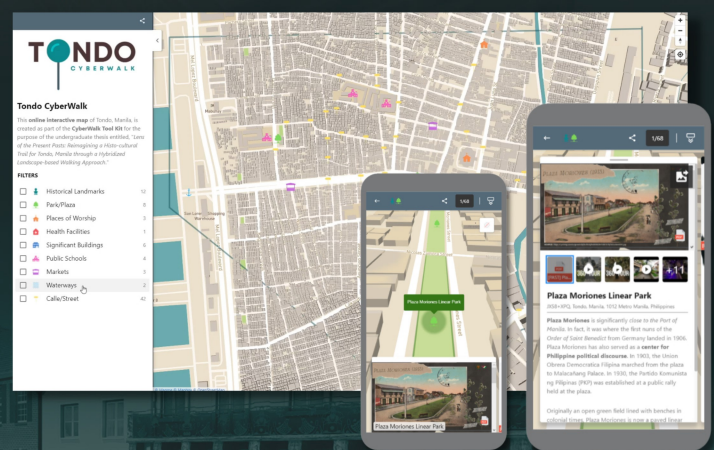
TONDO
CYBERWALK

Tondo CyberWalk

This online interactive map of Tondo, Manila, is created as part of the CyberWalk Tool Kit for the purpose of the undergraduate thesis entitled, "Lens of the Present Pasts: Reimagining a Histo-cultural Trail for Tondo, Manila through a Hybridized Landscape-based Walking Approach."

FILTERS

| | | |
|---|---|---|
| ☐ | Historical Landmarks | 12 |
| ☐ | Park/Plaza | 8 |
| ☐ | Places of Worship | 5 |
| ☐ | Health Facilities | 1 |
| ☐ | Significant Buildings | 6 |
| ☐ | Public Schools | 4 |
| ☐ | Markets | 5 |
| ☐ | Waterways | 3 |
| ☐ | Calle/Street | 42 |

1/68

Plaza Moriones Linear Park

Plaza Moriones Linear Park

1/68

+11

Plaza Moriones Linear Park

8G8+XPQ, Tondo, Manila, 1012 Metro Manila, Philippines

Plaza Moriones is significantly close to the Port of Manila. In fact, it was where the first nuns of the Order of Saint Benedict from Germany landed in 1906. Plaza Moriones has also served as a center for Philippine political discourse. In 1903, the Union Obrera Democratica Filipina marched from the plaza to Malacañang Palace. In 1930, the Partido Komunista ng Pilipinas (PKP) was established at a public rally held at the plaza.

Originally an open green field lined with benches in colonial times, Plaza Moriones is now a paved linear